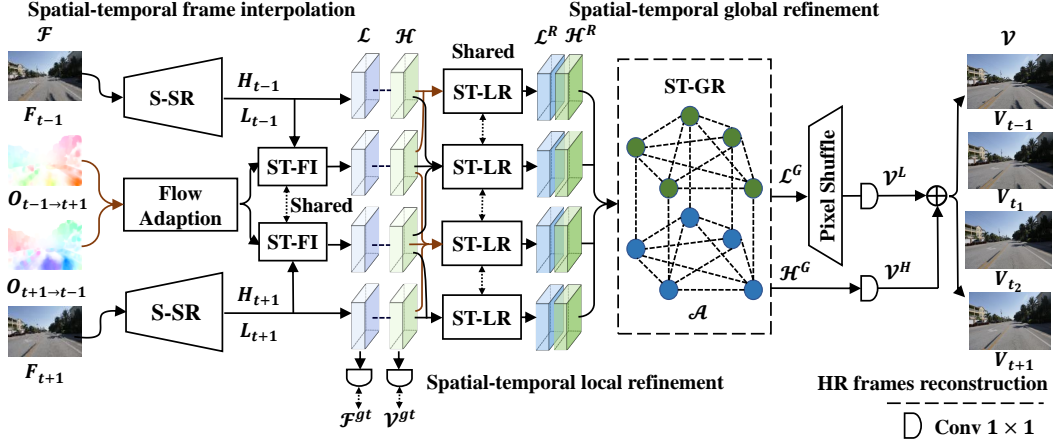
Spatial-temporal frame interpolation

Spatial-temporal global refinement

$\mathcal{F}$

$F_{t-1}$

S-SR

$H_{t-1}$

$L_{t-1}$

$\mathcal{L}$

$\mathcal{H}$

Shared

ST-LR

$\mathcal{L}^R$ $\mathcal{H}^R$

ST-GR

$\mathcal{V}$

$V_{t-1}$

$O_{t-1\rightarrow t+1}$

Flow Adaption

ST-FI

Shared

ST-FI

ST-LR

ST-LR

$\mathcal{L}^G$

Pixel Shuffle

$\mathcal{V}^L$

$V_{t_1}$

$V_{t_2}$

$O_{t+1\rightarrow t-1}$

$H_{t+1}$

$L_{t+1}$

$\mathcal{H}^G$

$\mathcal{V}^H$

S-SR

ST-LR

$\mathcal{A}$

$V_{t+1}$

$F_{t+1}$

$\mathcal{F}^{gt}$ $\mathcal{V}^{gt}$

Spatial-temporal local refinement

HR frames reconstruction

Conv $1 \times 1$